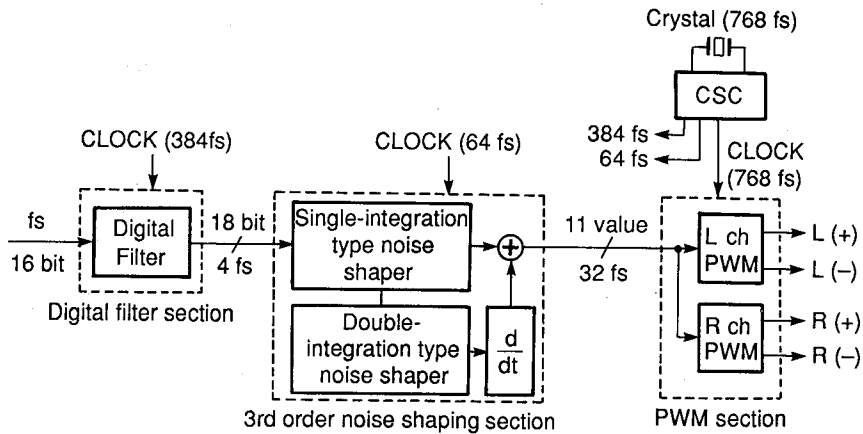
Crystal (768 fs)

CSC

CLOCK (384fs)

CLOCK (64 fs)

384 fs
64 fs

CLOCK (768 fs)

fs
16 bit

Digital Filter

18 bit
4 fs

Digital filter section

Single-integration type noise shaper

Double-integration type noise shaper

$\frac{d}{dt}$

11 value
32 fs

L ch PWM

L (+)
L (–)

R ch PWM

R (+)
R (–)

3rd order noise shaping section

PWM section